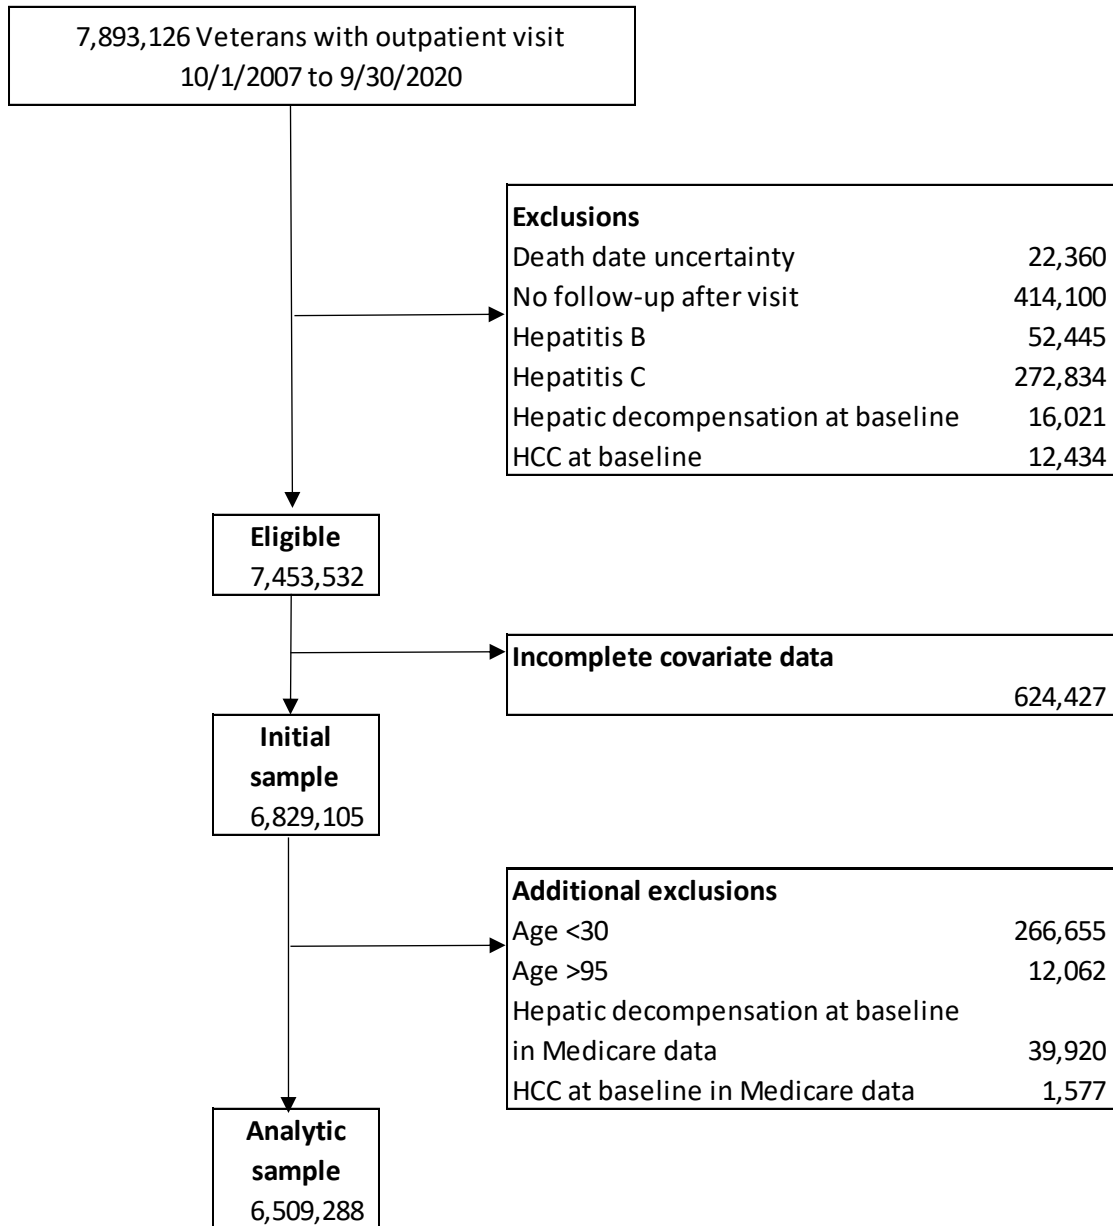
7,893,126 Veterans with outpatient visit
10/1/2007 to 9/30/2020

**Exclusions**

| | |
|---|---|
| Death date uncertainty | 22,360 |
| No follow-up after visit | 414,100 |
| Hepatitis B | 52,445 |
| Hepatitis C | 272,834 |
| Hepatic decompensation at baseline | 16,021 |
| HCC at baseline | 12,434 |

**Eligible**
7,453,532

**Incomplete covariate data**
624,427

**Initial sample**
6,829,105

**Additional exclusions**

| | |
|---|---|
| Age <30 | 266,655 |
| Age >95 | 12,062 |
| Hepatic decompensation at baseline in Medicare data | 39,920 |
| HCC at baseline in Medicare data | 1,577 |

**Analytic sample**
6,509,288